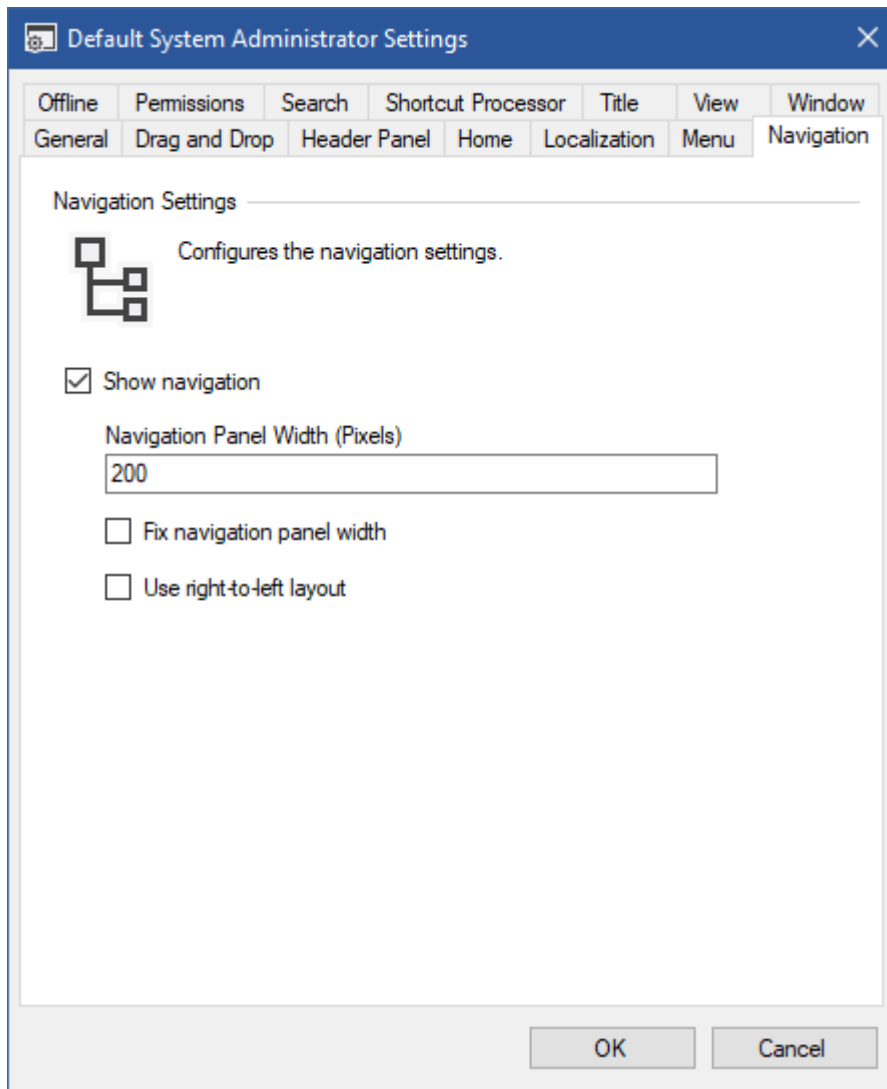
Default System Administrator Settings

Offline | Permissions | Search | Shortcut Processor | Title | View | Window

General | Drag and Drop | Header Panel | Home | Localization | Menu | Navigation

Navigation Settings

Configures the navigation settings.

Show navigation

Navigation Panel Width (Pixels)

200

Fix navigation panel width

Use right-to-left layout

OK

Cancel